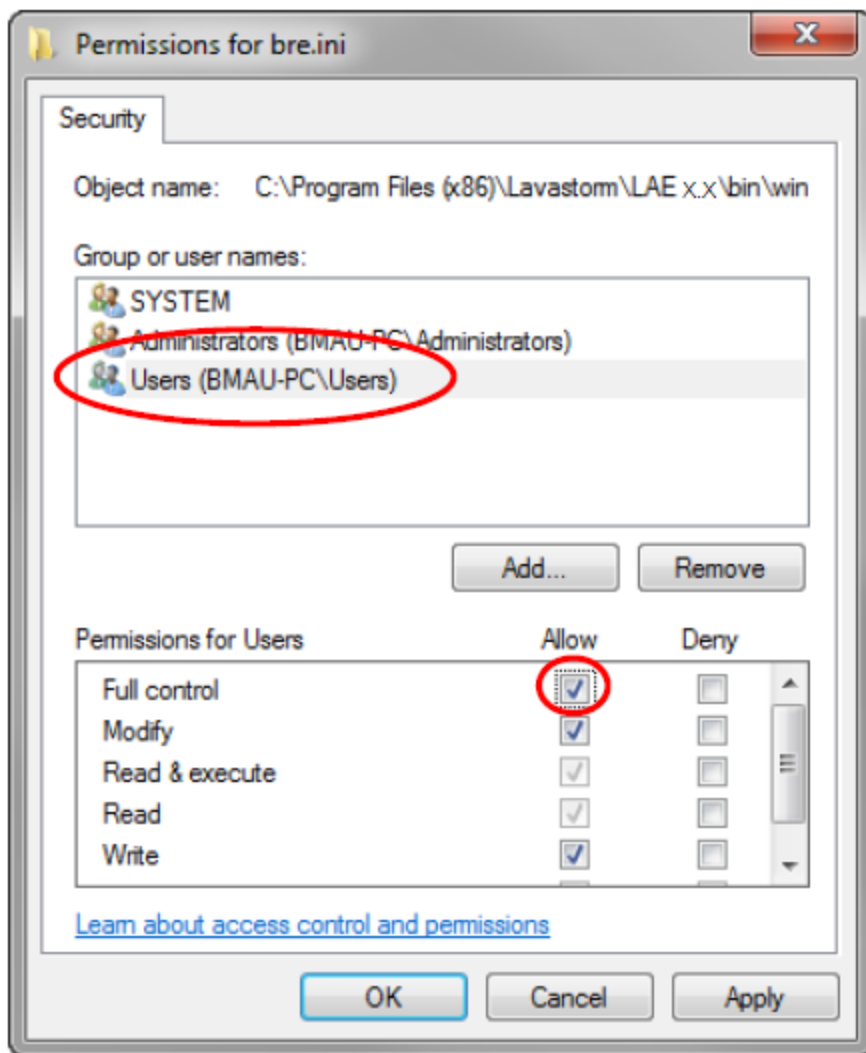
Permissions for bre.ini

Security

Object name: C:\Program Files (x86)\Lavastorm\LAE x.x\bin\win

Group or user names:

SYSTEM
Administrators (BMAU-PC\Administrators)
Users (BMAU-PC\Users)

Add... Remove

| Permissions for Users | Allow | Deny |
|---|---|---|
| Full control | ✓ | |
| Modify | ✓ | |
| Read & execute | ✓ | |
| Read | ✓ | |
| Write | ✓ | |

Learn about access control and permissions

OK Cancel Apply